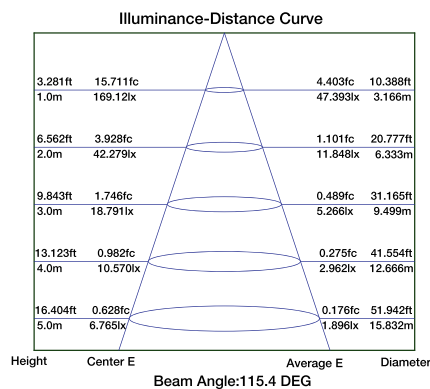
Illuminance-Distance Curve

| | | | |
|---|---|---|---|
| 3.281ft | 15.711fc | 4.403fc | 10.388ft |
| 1.0m | 169.12lx | 47.393lx | 3.166m |
| 6.562ft | 3.928fc | 1.101fc | 20.777ft |
| 2.0m | 42.279lx | 11.848lx | 6.333m |
| 9.843ft | 1.746fc | 0.489fc | 31.165ft |
| 3.0m | 18.791lx | 5.266lx | 9.499m |
| 13.123ft | 0.982fc | 0.275fc | 41.554ft |
| 4.0m | 10.570lx | 2.962lx | 12.666m |
| 16.404ft | 0.628fc | 0.176fc | 51.942ft |
| 5.0m | 6.765lx | 1.896lx | 15.832m |
| Height | Center E | Average E | Diameter |

Beam Angle:115.4 DEG